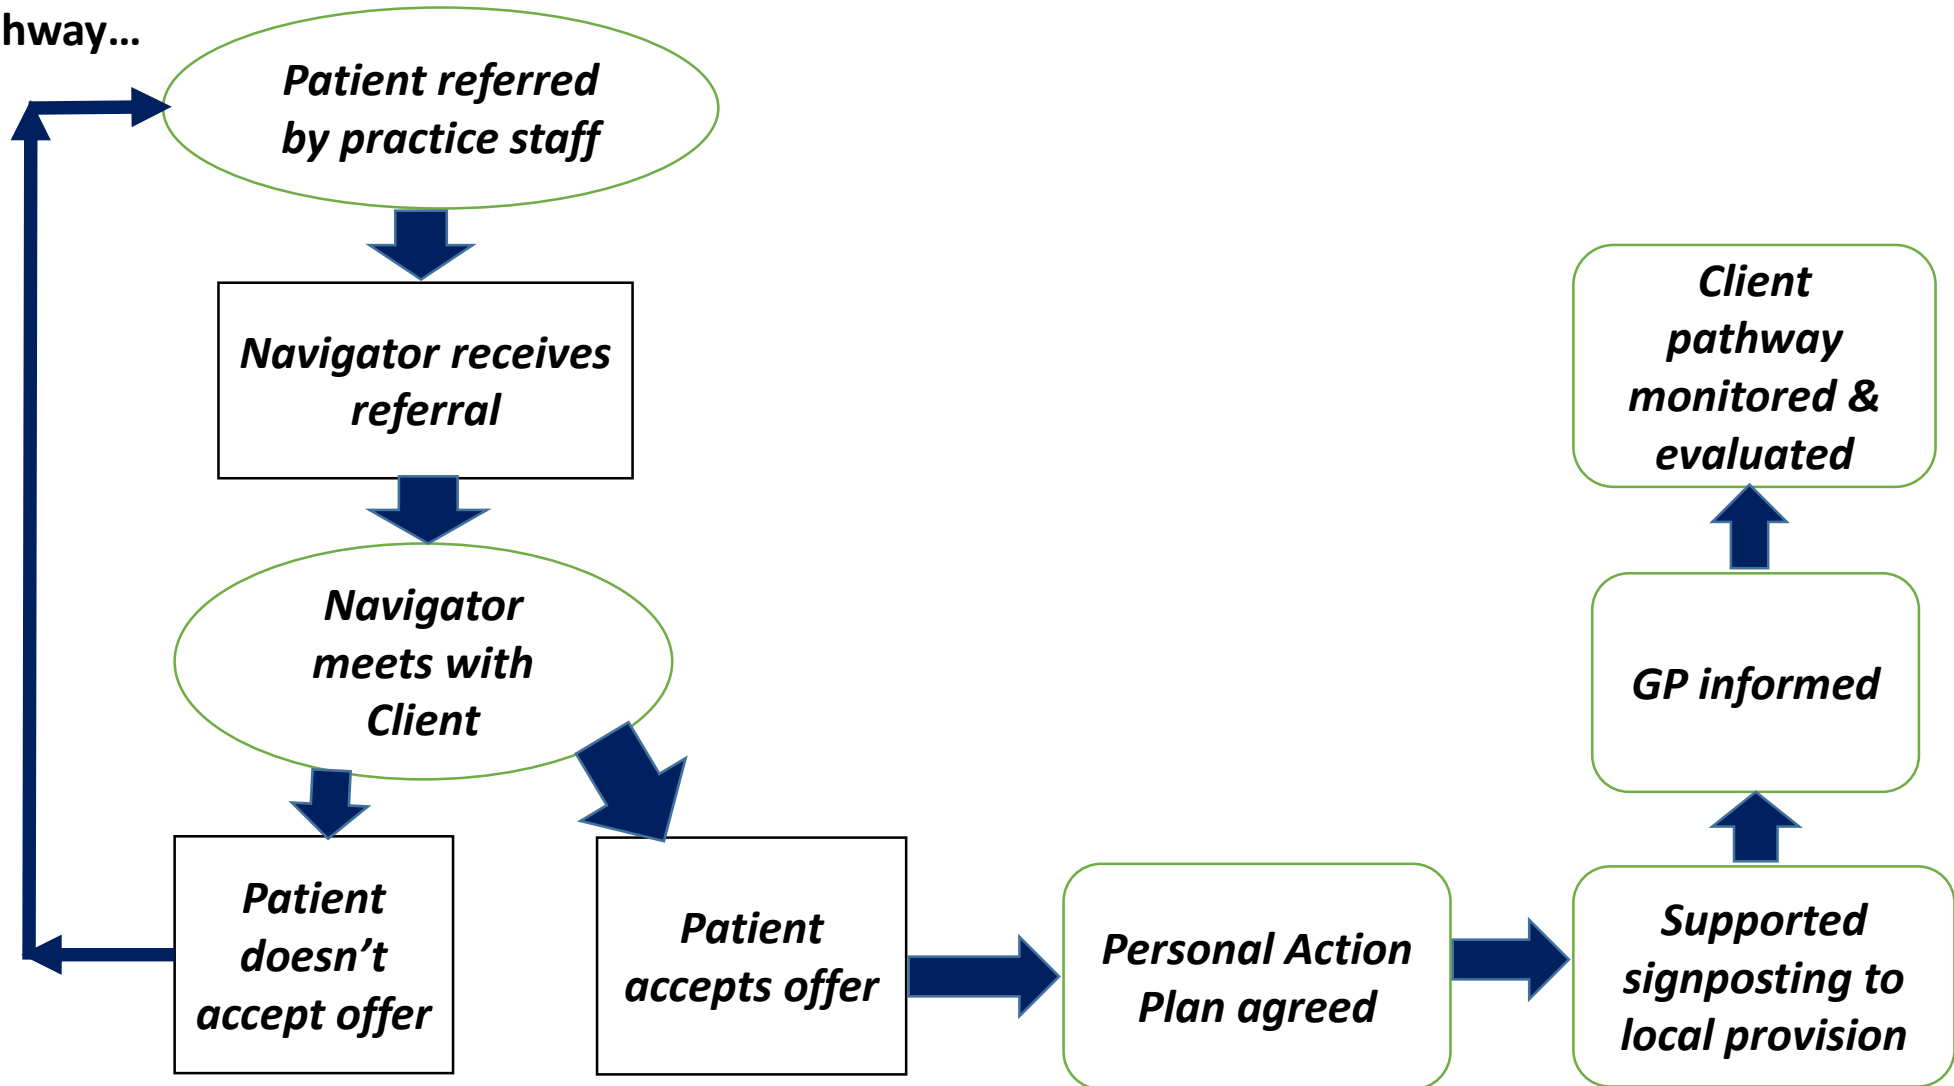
hway...

Patient referred by practice staff

Navigator receives referral

Navigator meets with Client

Patient doesn't accept offer

Patient accepts offer

Personal Action Plan agreed

Supported signposting to local provision

GP informed

Client pathway monitored & evaluated